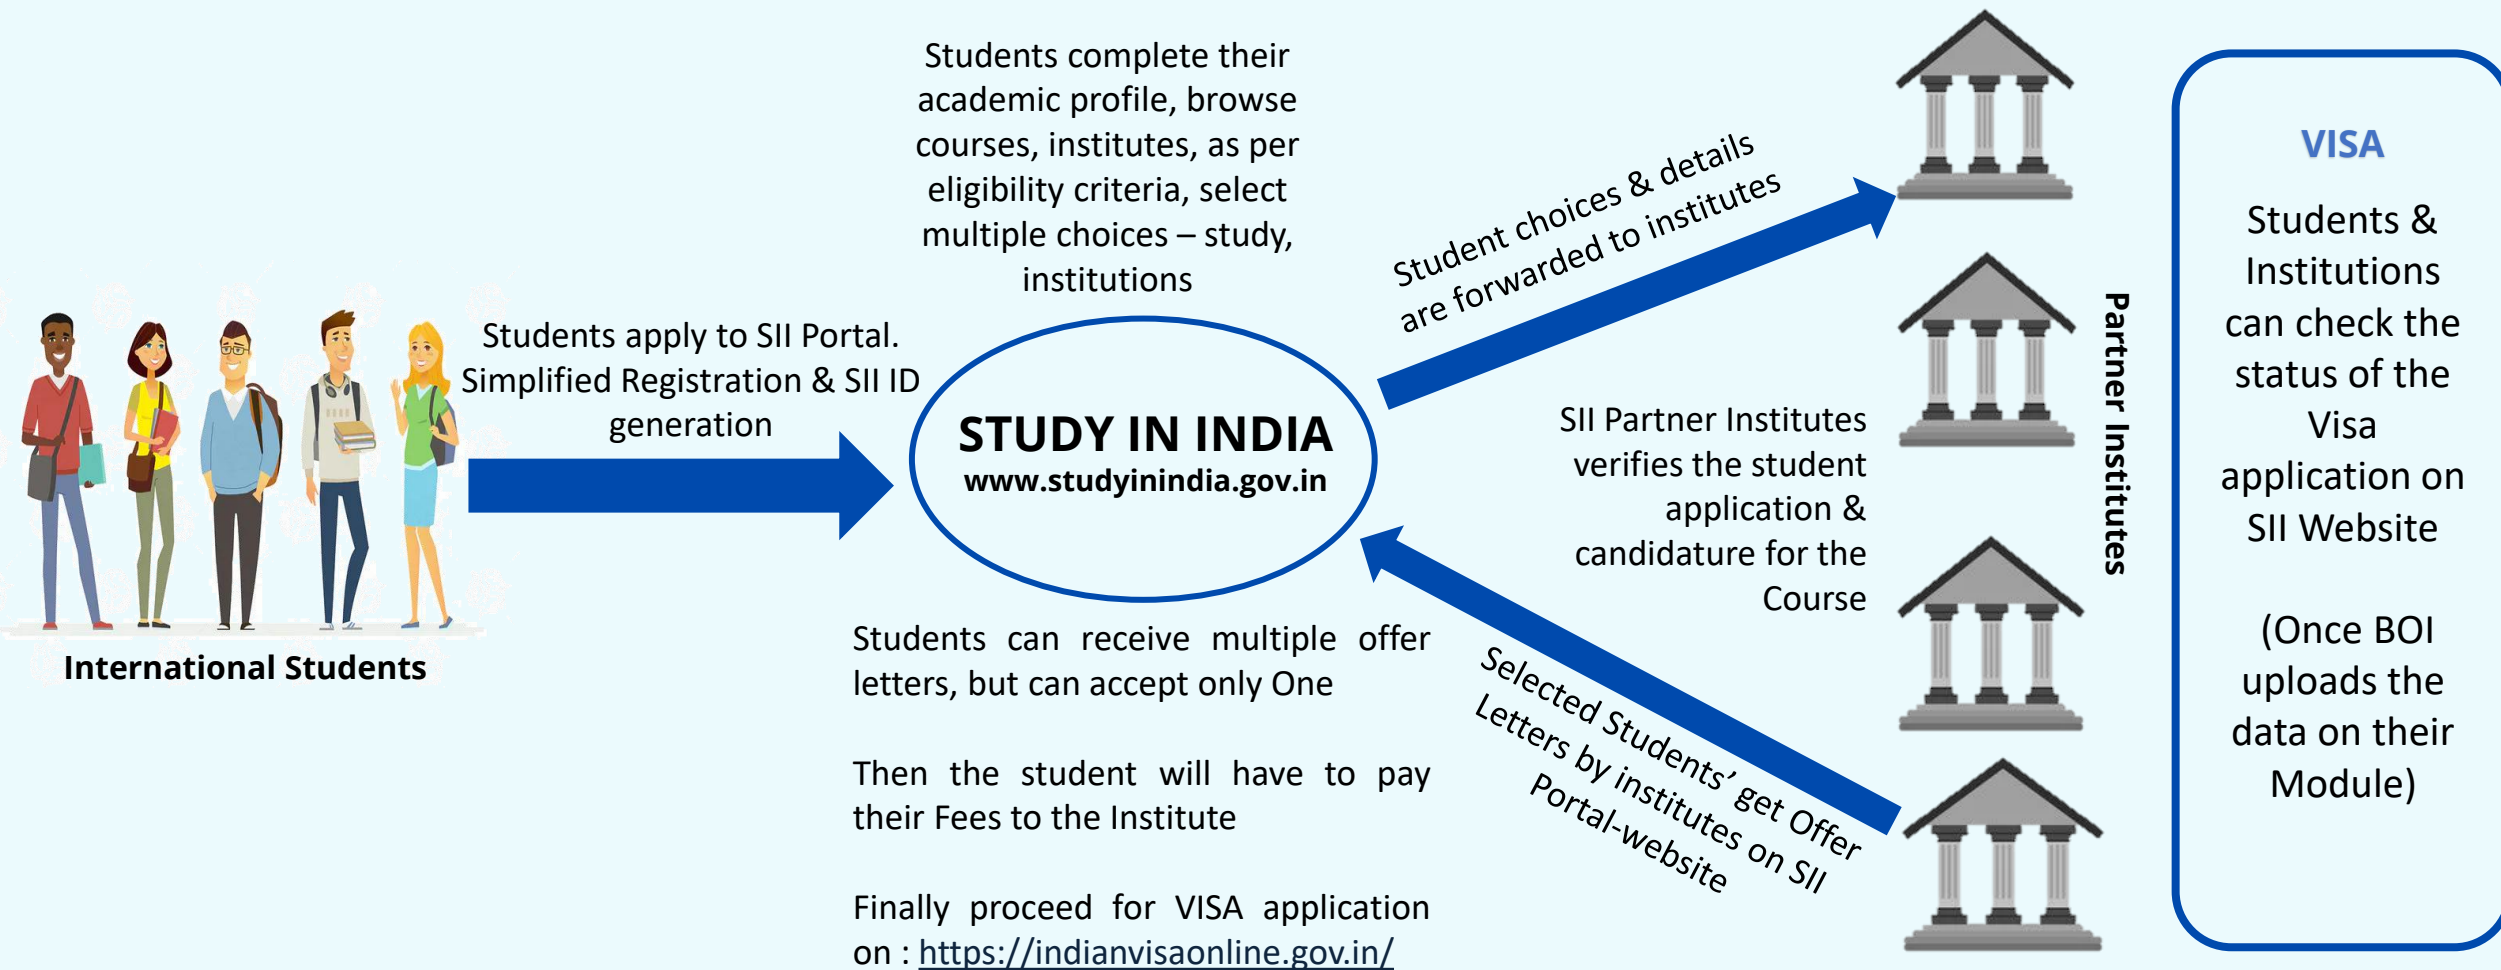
Students complete their academic profile, browse courses, institutes, as per eligibility criteria, select multiple choices – study, institutions

Students apply to SII Portal. Simplified Registration & SII ID generation

International Students

STUDY IN INDIA
www.studyinindia.gov.in

Student choices & details are forwarded to institutes

SII Partner Institutes verifies the student application & candidature for the Course

Partner Institutes

Selected Students' get Offer Letters by institutes on SII Portal-website

Students can receive multiple offer letters, but can accept only One

Then the student will have to pay their Fees to the Institute

Finally proceed for VISA application on : https://indianvisaonline.gov.in/

VISA

Students & Institutions can check the status of the Visa application on SII Website

(Once BOI uploads the data on their Module)